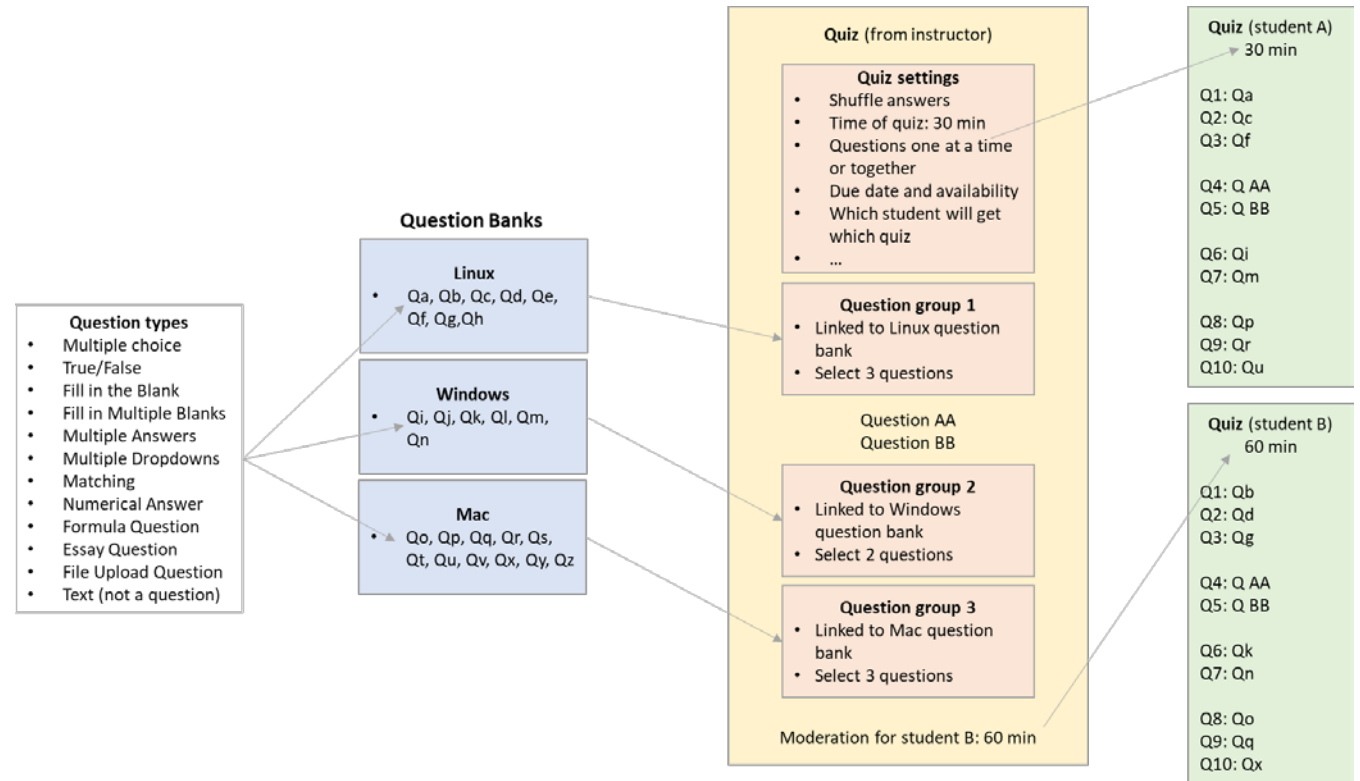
**Question types**
- Multiple choice
- True/False
- Fill in the Blank
- Fill in Multiple Blanks
- Multiple Answers
- Multiple Dropdowns
- Matching
- Numerical Answer
- Formula Question
- Essay Question
- File Upload Question
- Text (not a question)

**Question Banks**

**Linux**
- Qa, Qb, Qc, Qd, Qe, Qf, Qg,Qh

**Windows**
- Qi, Qj, Qk, Ql, Qm, Qn

**Mac**
- Qo, Qp, Qq, Qr, Qs, Qt, Qu, Qv, Qx, Qy, Qz

**Quiz** (from instructor)

**Quiz settings**
- Shuffle answers
- Time of quiz: 30 min
- Questions one at a time or together
- Due date and availability
- Which student will get which quiz
- …

**Question group 1**
- Linked to Linux question bank
- Select 3 questions

Question AA
Question BB

**Question group 2**
- Linked to Windows question bank
- Select 2 questions

**Question group 3**
- Linked to Mac question bank
- Select 3 questions

Moderation for student B: 60 min

**Quiz** (student A)
30 min

Q1: Qa
Q2: Qc
Q3: Qf

Q4: Q AA
Q5: Q BB

Q6: Qi
Q7: Qm

Q8: Qp
Q9: Qr
Q10: Qu

**Quiz** (student B)
60 min

Q1: Qb
Q2: Qd
Q3: Qg

Q4: Q AA
Q5: Q BB

Q6: Qk
Q7: Qn

Q8: Qo
Q9: Qq
Q10: Qx